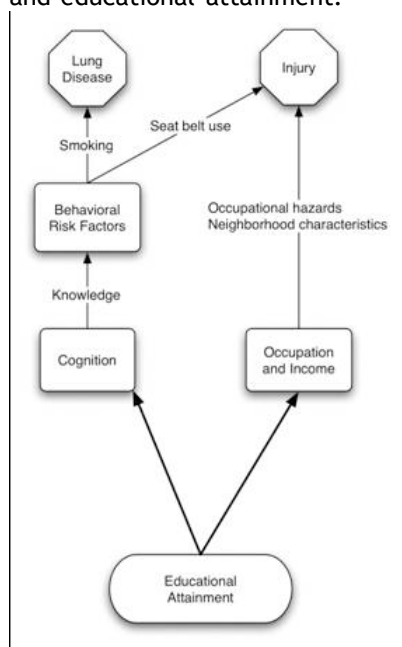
and educational attainment.

Lung Disease

Injury

Seat belt use

Smoking

Behavioral Risk Factors

Occupational hazards
Neighborhood characteristics

Knowledge

Cognition

Occupation and Income

Educational Attainment